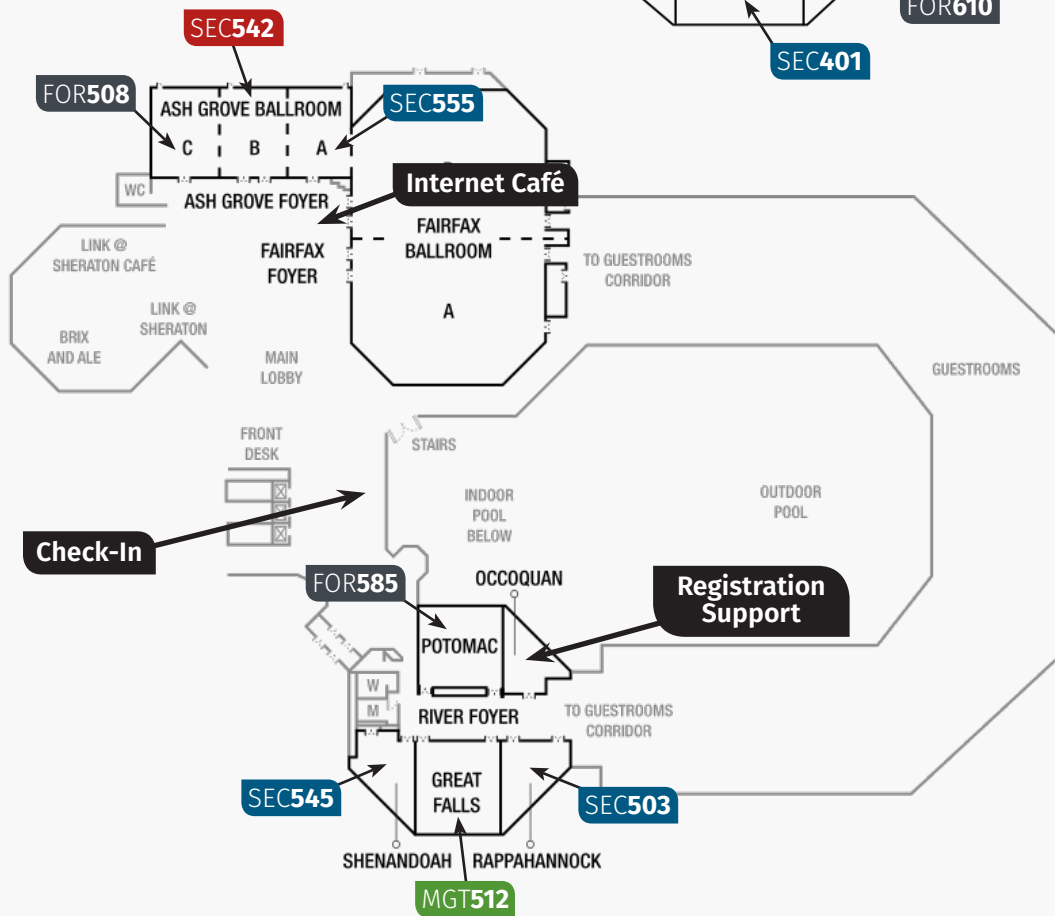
SEC542
FOR610
SEC401
FOR508
ASH GROVE BALLROOM
C B A
SEC555
WC
ASH GROVE FOYER
Internet Café
FAIRFAX BALLROOM
LINK @ SHERATON CAFÉ
FAIRFAX FOYER
TO GUESTROOMS CORRIDOR
A
LINK @ SHERATON
BRIX AND ALE
MAIN LOBBY
GUESTROOMS
FRONT DESK
STAIRS
INDOOR POOL BELOW
OUTDOOR POOL
Check-In
FOR585
OCCOQUAN
Registration Support
POTOMAC
W
M
RIVER FOYER
TO GUESTROOMS CORRIDOR
SEC545
GREAT FALLS
SEC503
SHENANDOAH
RAPPAHANNOCK
MGT512